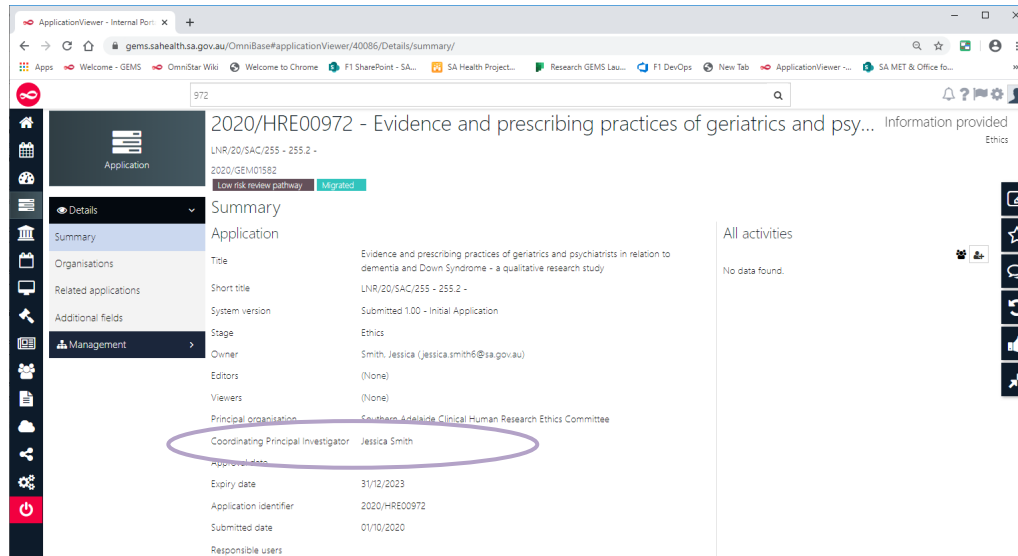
ApplicationViewer - Internal Port ×
+
gems.sahealth.sa.gov.au/OmniBase#applicationViewer/40086/Details/summary/
Apps Welcome - GEMS OmniStar Wiki Welcome to Chrome F1 SharePoint - SA... SA Health Project... Research GEMS Lau... F1 DevOps New Tab ApplicationViewer -... SA MET & Office fo...
972

Application

2020/HRE00972 - Evidence and prescribing practices of geriatrics and psy...
Information provided
Ethics
LNR/20/SAC/255 - 255.2 -
2020/GEM01582
Low risk review pathway Migrated

Details
Summary
Organisations
Related applications
Additional fields
Management

Summary
Application

| | |
|---|---|
| Title | Evidence and prescribing practices of geriatrics and psychiatrists in relation to dementia and Down Syndrome - a qualitative research study |
| Short title | LNR/20/SAC/255 - 255.2 - |
| System version | Submitted 1.00 - Initial Application |
| Stage | Ethics |
| Owner | Smith, Jessica (jessica.smith6@sa.gov.au) |
| Editors | (None) |
| Viewers | (None) |
| Principal organisation | Southern Adelaide Clinical Human Research Ethics Committee |
| Coordinating Principal Investigator | Jessica Smith |
| Approval date | |
| Expiry date | 31/12/2023 |
| Application identifier | 2020/HRE00972 |
| Submitted date | 01/10/2020 |
| Responsible users | |

All activities
No data found.